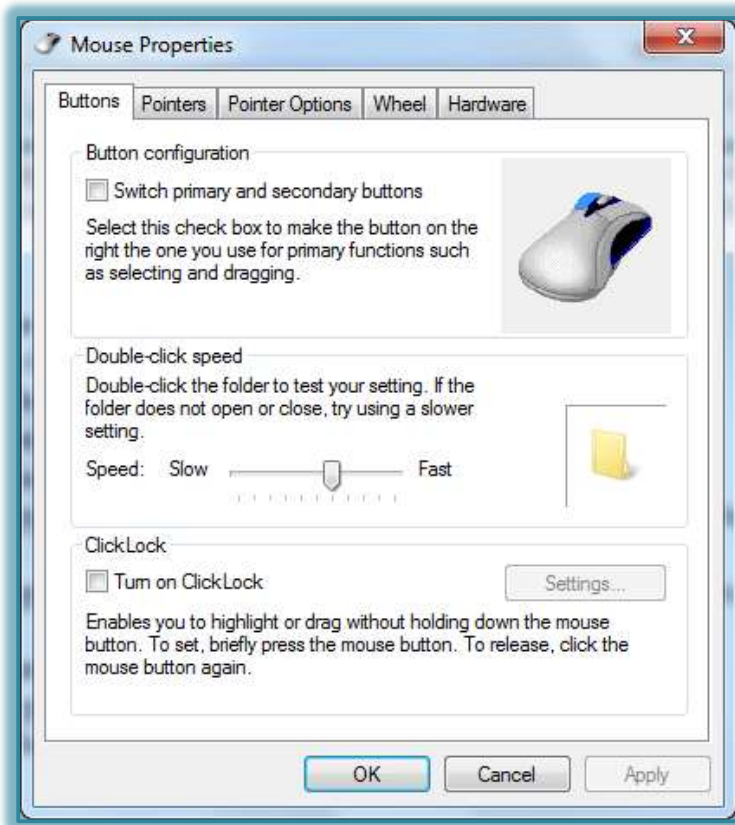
Mouse Properties

Buttons | Pointers | Pointer Options | Wheel | Hardware

Button configuration

Switch primary and secondary buttons

Select this check box to make the button on the right the one you use for primary functions such as selecting and dragging.

Double-click speed

Double-click the folder to test your setting. If the folder does not open or close, try using a slower setting.

Speed: Slow Fast

ClickLock

Turn on ClickLock

Settings...

Enables you to highlight or drag without holding down the mouse button. To set, briefly press the mouse button. To release, click the mouse button again.

OK Cancel Apply